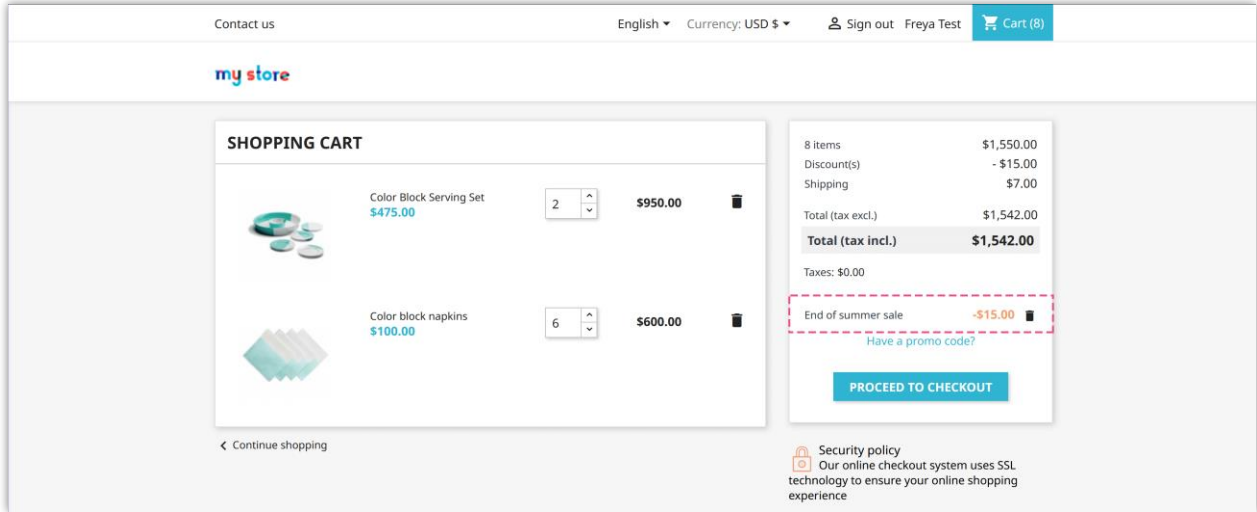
Contact us

English ▾ Currency: USD $ ▾ Sign out Freya Test Cart (8)

my store

SHOPPING CART

Color Block Serving Set
$475.00
2
$950.00

Color block napkins
$100.00
6
$600.00

< Continue shopping

| 8 items | $1,550.00 |
|---|---|
| Discount(s) | - $15.00 |
| Shipping | $7.00 |
| Total (tax excl.) | $1,542.00 |
| Total (tax incl.) | $1,542.00 |

Taxes: $0.00

End of summer sale -$15.00

Have a promo code?

PROCEED TO CHECKOUT

Security policy
Our online checkout system uses SSL technology to ensure your online shopping experience